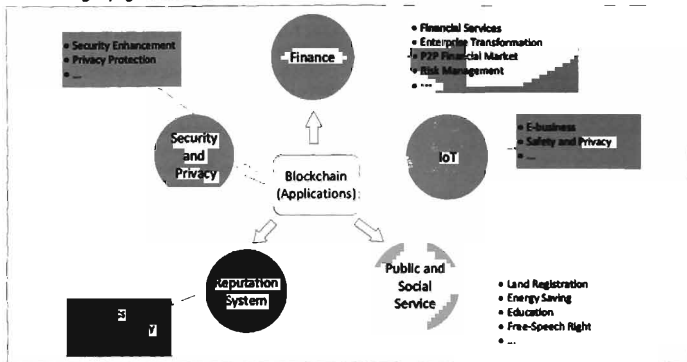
• Security Enhancement
• Privacy Protection
• ...

Finance

• Financial Services
• Enterprise Transformation
• P2P Financial Market
• Risk Management
• ...

Security and Privacy

Blockchain (Applications)

IoT

• E-business
• Safety and Privacy
• ...

Reputation System

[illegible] S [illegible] Y

Public and Social Service

• Land Registration
• Energy Saving
• Education
• Free-Speech Right
• ...